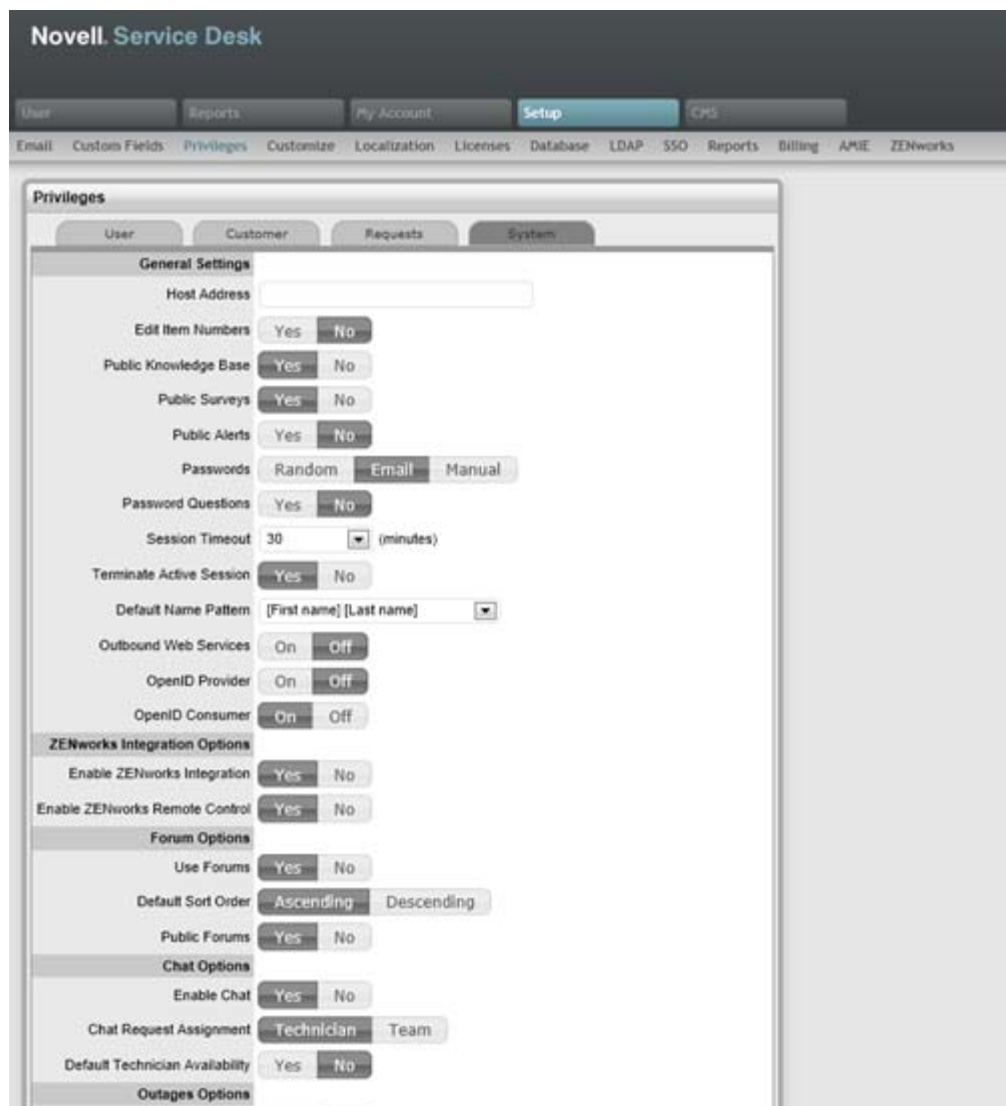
Novell. Service Desk

User Reports My Account Setup CMS

Email Custom Fields Privileges Customize Localization Licenses Database LDAP SSO Reports Billing AMIE ZENworks

Privileges

User Customer Requests System

General Settings

Host Address

Edit Item Numbers Yes No

Public Knowledge Base Yes No

Public Surveys Yes No

Public Alerts Yes No

Passwords Random Email Manual

Password Questions Yes No

Session Timeout 30 (minutes)

Terminate Active Session Yes No

Default Name Pattern [First name] [Last name]

Outbound Web Services On Off

OpenID Provider On Off

OpenID Consumer On Off

ZENworks Integration Options

Enable ZENworks Integration Yes No

Enable ZENworks Remote Control Yes No

Forum Options

Use Forums Yes No

Default Sort Order Ascending Descending

Public Forums Yes No

Chat Options

Enable Chat Yes No

Chat Request Assignment Technician Team

Default Technician Availability Yes No

Outages Options